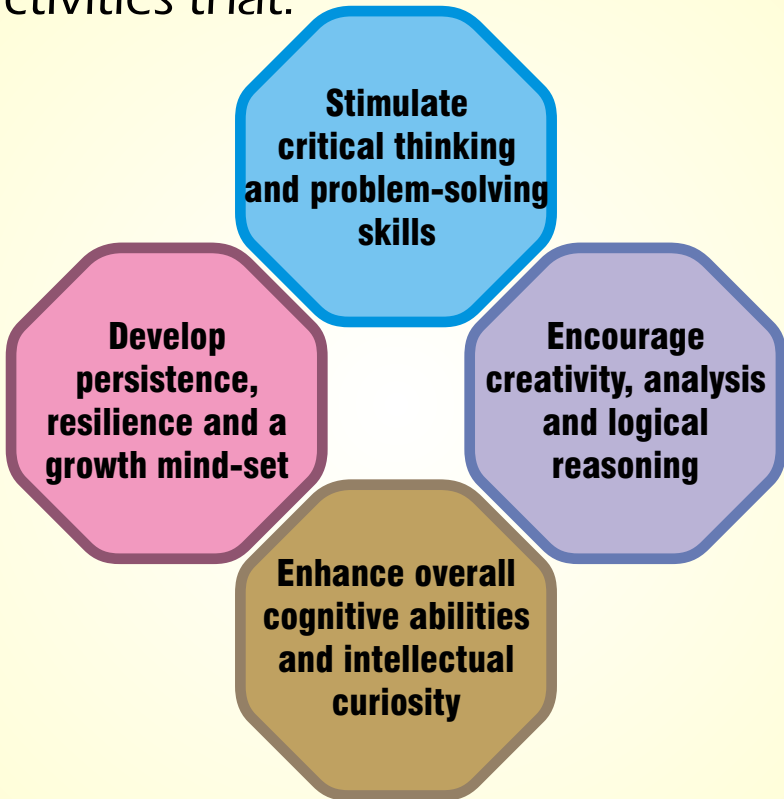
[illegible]ctivities that:

Stimulate critical thinking and problem-solving skills

Develop persistence, resilience and a growth mind-set

Encourage creativity, analysis and logical reasoning

Enhance overall cognitive abilities and intellectual curiosity